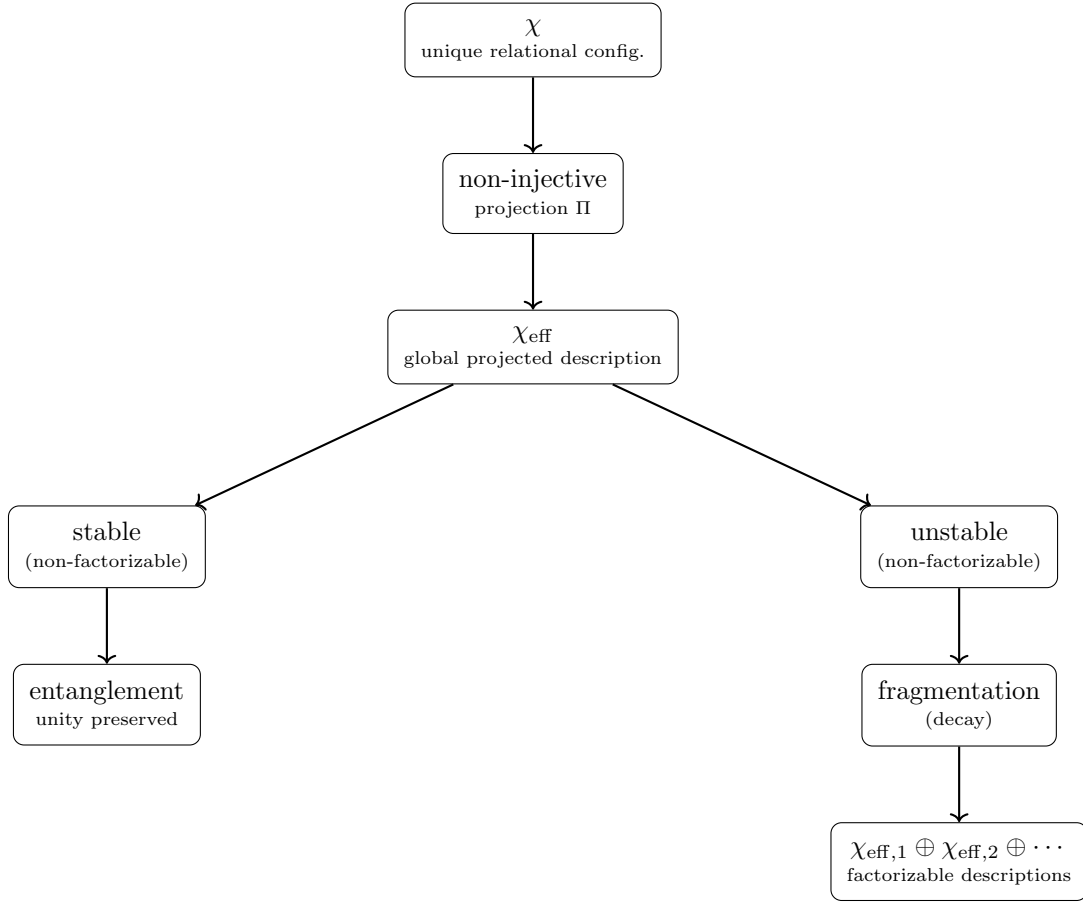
$\chi$
unique relational config.

non-injective
projection $\Pi$

$\chi_{\text{eff}}$
global projected description

stable
(non-factorizable)

entanglement
unity preserved

unstable
(non-factorizable)

fragmentation
(decay)

$\chi_{\text{eff},1} \oplus \chi_{\text{eff},2} \oplus \cdots$
factorizable descriptions